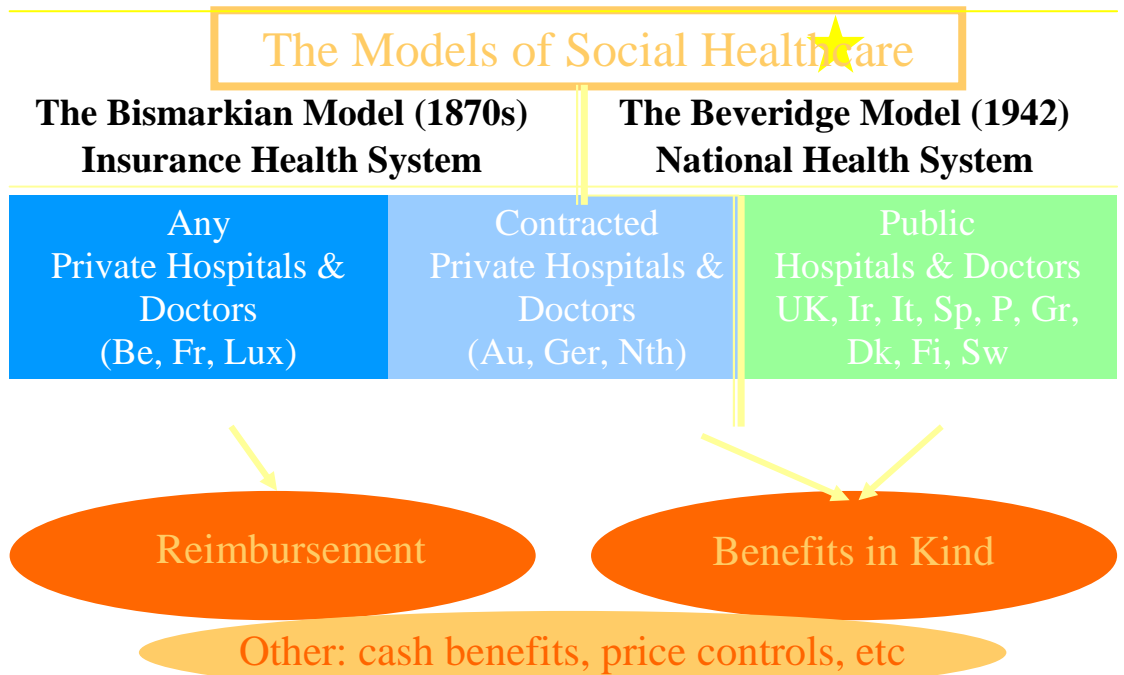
The Models of Social Healthcare

The Bismarkian Model (1870s)
Insurance Health System

The Beveridge Model (1942)
National Health System

Any
Private Hospitals &
Doctors
(Be, Fr, Lux)

Contracted
Private Hospitals &
Doctors
(Au, Ger, Nth)

Public
Hospitals & Doctors
UK, Ir, It, Sp, P, Gr,
Dk, Fi, Sw

Reimbursement

Benefits in Kind

Other: cash benefits, price controls, etc